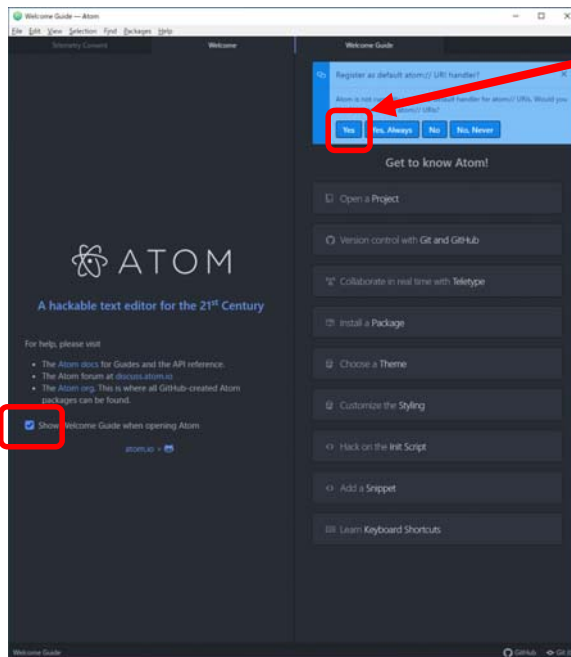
Welcome Guide — Atom

File Edit View Selection Find Packages Help

Telemetry Consent

Welcome

Welcome Guide

Register as default atom:// URI handler?

Atom is not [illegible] default handler for atom:// URIs. Would you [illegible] atom:// URIs?

Yes

Yes, Always

No

No, Never

Get to know Atom!

Open a Project

Version control with Git and GitHub

Collaborate in real time with Teletype

Install a Package

Choose a Theme

Customize the Styling

Hack on the Init Script

Add a Snippet

Learn Keyboard Shortcuts

ATOM

A hackable text editor for the 21$^{st}$ Century

For help, please visit

- The Atom docs for Guides and the API reference.
- The Atom forum at discuss.atom.io
- The Atom org. This is where all GitHub-created Atom packages can be found.

Show Welcome Guide when opening Atom

atom.io ×

Welcome Guide

GitHub

Git